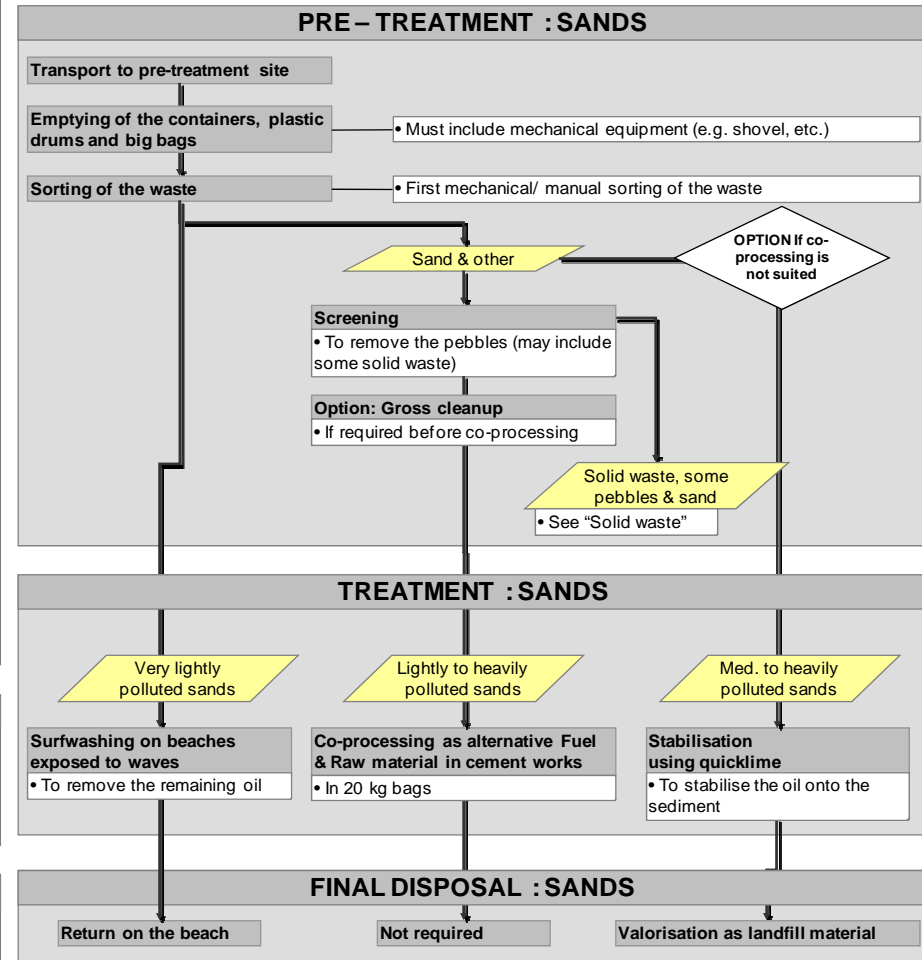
PRE – TREATMENT : SANDS

Transport to pre-treatment site

Emptying of the containers, plastic drums and big bags

• Must include mechanical equipment (e.g. shovel, etc.)

Sorting of the waste

• First mechanical/ manual sorting of the waste

Sand & other

OPTION If co-processing is not suited

Screening
• To remove the pebbles (may include some solid waste)

Option: Gross cleanup
• If required before co-processing

Solid waste, some pebbles & sand
• See "Solid waste"

TREATMENT : SANDS

Very lightly polluted sands

Lightly to heavily polluted sands

Med. to heavily polluted sands

Surfwashing on beaches exposed to waves
• To remove the remaining oil

Co-processing as alternative Fuel & Raw material in cement works
• In 20 kg bags

Stabilisation using quicklime
• To stabilise the oil onto the sediment

FINAL DISPOSAL : SANDS

Return on the beach

Not required

Valorisation as landfill material